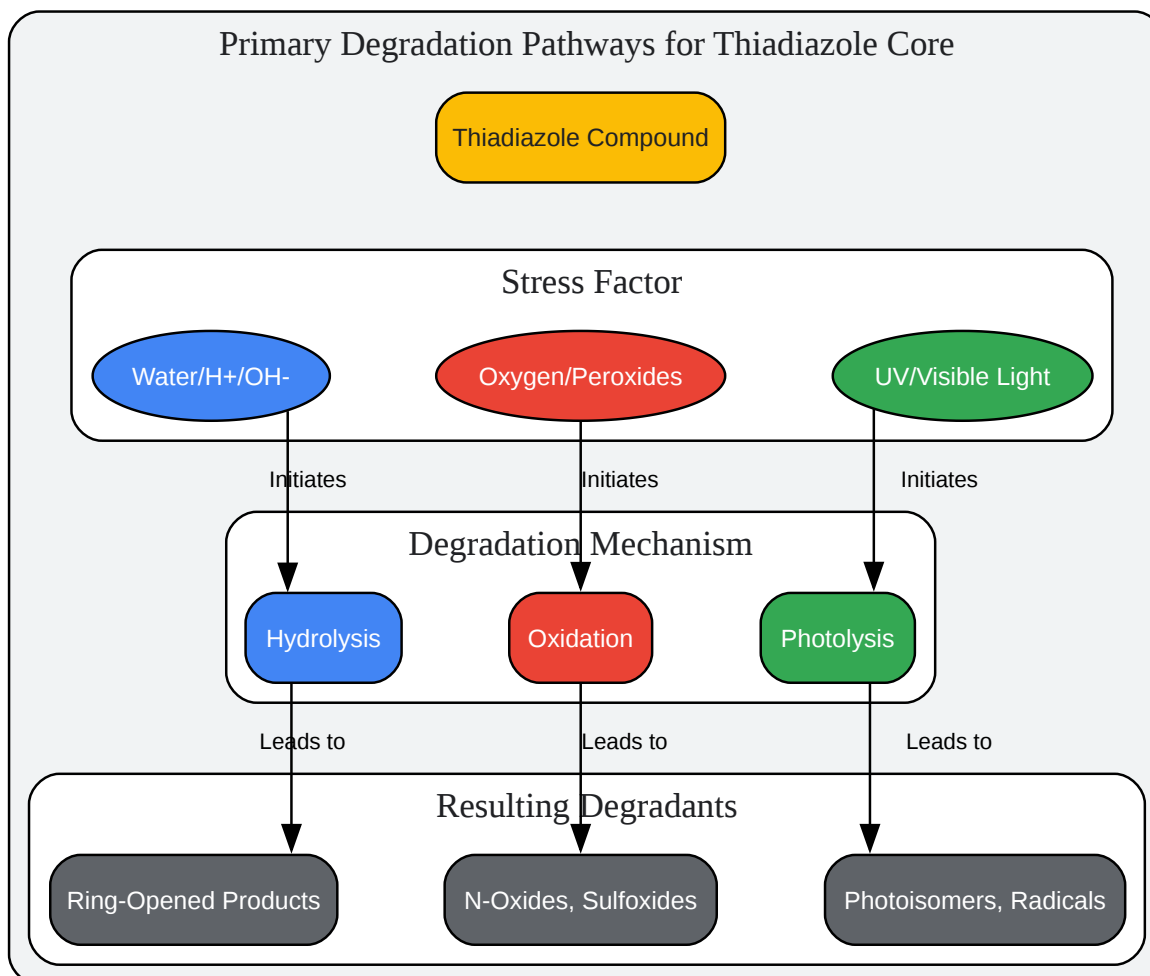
Primary Degradation Pathways for Thiadiazole Core

Thiadiazole Compound

Stress Factor

Water/H+/OH-

Oxygen/Peroxides

UV/Visible Light

Initiates

Initiates

Initiates

Degradation Mechanism

Hydrolysis

Oxidation

Photolysis

Leads to

Leads to

Leads to

Resulting Degradants

Ring-Opened Products

N-Oxides, Sulfoxides

Photoisomers, Radicals